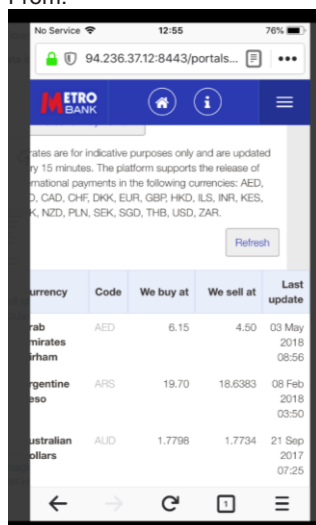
From:

No Service 12:55 76%

94.236.37.12:8443/portals...

METRO BANK

rates are for indicative purposes only and are updated ry 15 minutes. The platform supports the release of rnational payments in the following currencies: AED, D, CAD, CHF, DKK, EUR, GBP, HKD, ILS, INR, KES, K, NZD, PLN, SEK, SGD, THB, USD, ZAR.

Refresh

| urrency | Code | We buy at | We sell at | Last update |
|---|---|---|---|---|
| rab mirates irham | AED | 6.15 | 4.50 | 03 May 2018 08:56 |
| rgentine eso | ARS | 19.70 | 18.6383 | 08 Feb 2018 03:50 |
| ustralian ollars | AUD | 1.7798 | 1.7734 | 21 Sep 2017 07:25 |

1